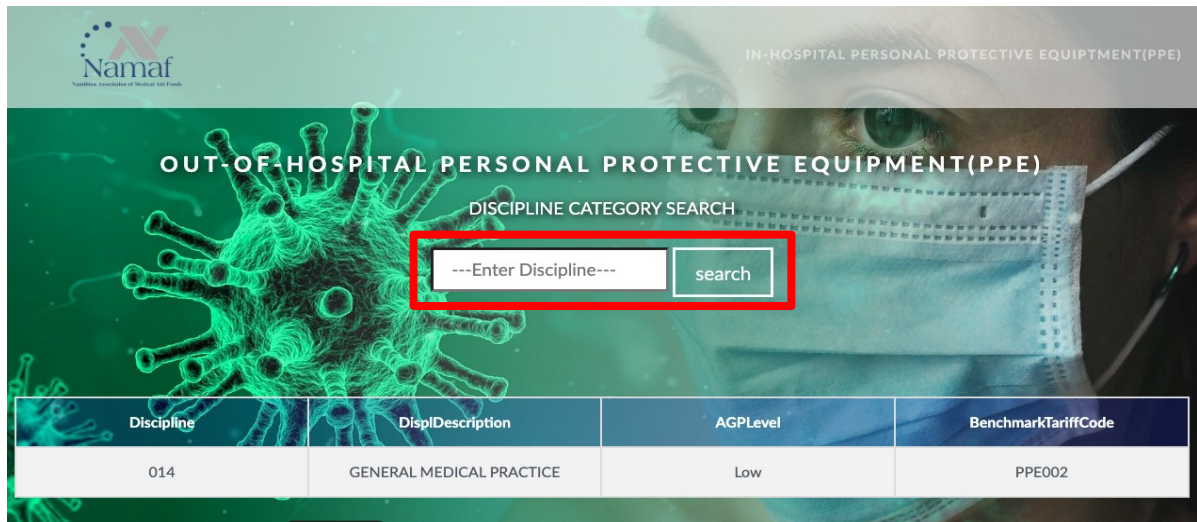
Namaf
Namibian Association of Medical Aid Funds

IN-HOSPITAL PERSONAL PROTECTIVE EQUIPTMENT(PPE)

OUT-OF-HOSPITAL PERSONAL PROTECTIVE EQUIPMENT(PPE)

DISCIPLINE CATEGORY SEARCH

---Enter Discipline---

search

| Discipline | DisplDescription | AGPLevel | BenchmarkTariffCode |
|---|---|---|---|
| 014 | GENERAL MEDICAL PRACTICE | Low | PPE002 |